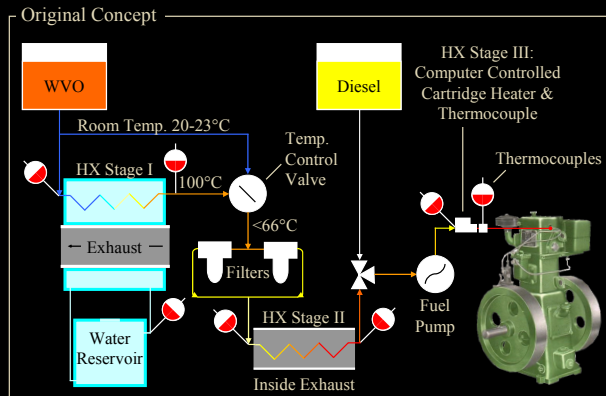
Original Concept

WVO

Diesel

HX Stage III: Computer Controlled Cartridge Heater & Thermocouple

Room Temp. 20-23°C

Temp. Control Valve

Thermocouples

HX Stage I

100°C

<66°C

← Exhaust —

Filters

Fuel Pump

Water Reservoir

HX Stage II

Inside Exhaust